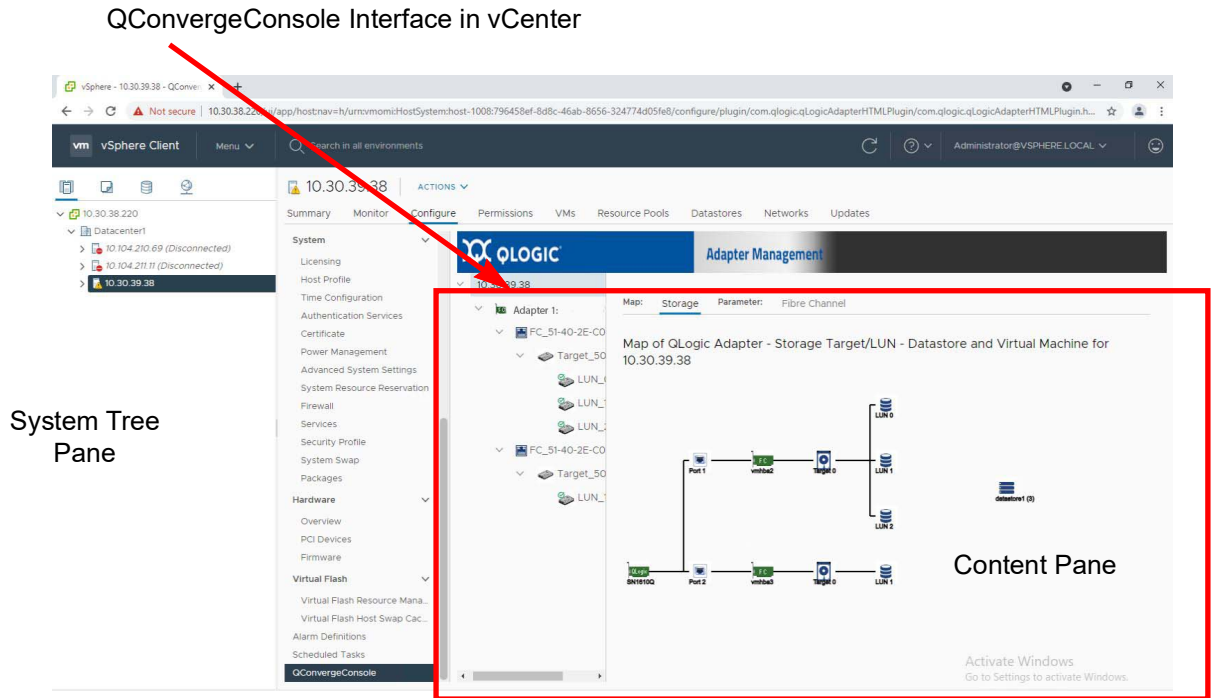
QConvergeConsole Interface in vCenter

vSphere - 10.30.39.38 - QConve ×

Not secure | 10.30.38.22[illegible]/app/host:nav=h/urn:vmomi:HostSystem:host-1008:796458ef-8d8c-46ab-8656-324774d05fe8/configure/plugin/com.qlogic.qLogicAdapterHTMLPlugin/com.qlogic.qLogicAdapterHTMLPlugin.h...

vm vSphere Client Menu

Search in all environments

Administrator@VSPHERE.LOCAL

10.30.38.220
Datacenter1
10.104.210.69 (Disconnected)
10.104.211.11 (Disconnected)
10.30.39.38

10.30.39.38 ACTIONS

Summary Monitor Configure Permissions VMs Resource Pools Datastores Networks Updates

System
Licensing
Host Profile
Time Configuration
Authentication Services
Certificate
Power Management
Advanced System Settings
System Resource Reservation
Firewall
Services
Security Profile
System Swap
Packages
Hardware
Overview
PCI Devices
Firmware
Virtual Flash
Virtual Flash Resource Mana...
Virtual Flash Host Swap Cac...
Alarm Definitions
Scheduled Tasks
QConvergeConsole

QLOGIC Adapter Management

10.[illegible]39.38
Adapter 1:
FC_51-40-2E-C0
Target_50
LUN_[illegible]
LUN_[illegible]
LUN_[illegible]
FC_51-40-2E-C0
Target_50
LUN_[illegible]

Map: Storage Parameter: Fibre Channel

Map of QLogic Adapter - Storage Target/LUN - Datastore and Virtual Machine for 10.30.39.38

LUN 0
Port 1
vmhba2
Target 0
LUN 1
datastore1 (3)
LUN 2
SN1610Q
Port 2
vmhba3
Target 0
LUN 1

System Tree Pane

Content Pane

Activate Windows
Go to Settings to activate Windows.